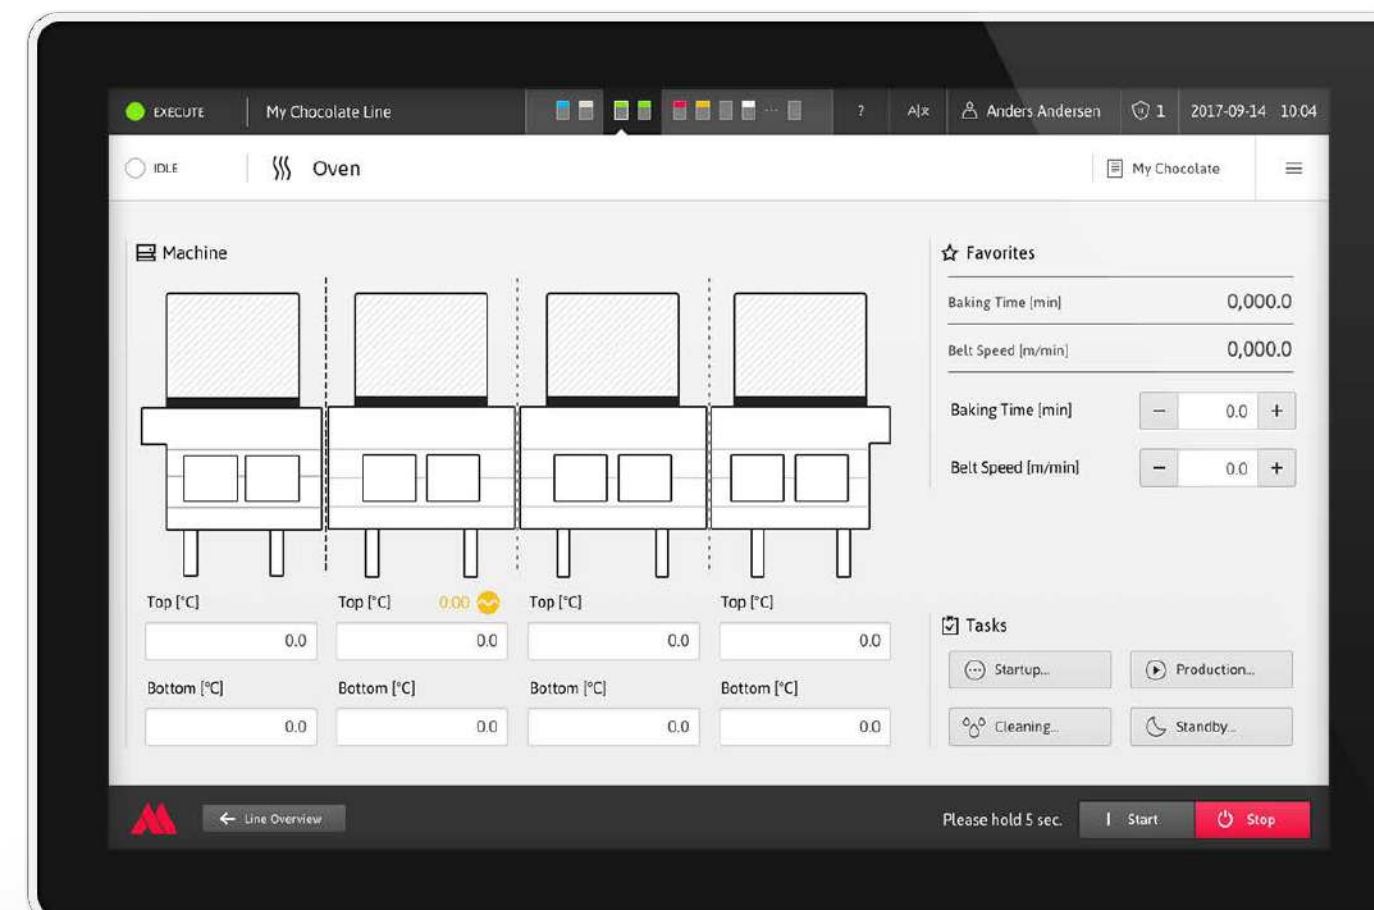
EXECUTE My Chocolate Line ? A|x Anders Andersen 1 2017-09-14 10:04

IDLE Oven My Chocolate

Machine

Top [°C] 0.0
Bottom [°C] 0.0

Top [°C] 0.00 0.0
Bottom [°C] 0.0

Top [°C] 0.0
Bottom [°C] 0.0

Top [°C] 0.0
Bottom [°C] 0.0

Favorites

Baking Time [min] 0,000.0
Belt Speed [m/min] 0,000.0
Baking Time [min] − 0.0 +
Belt Speed [m/min] − 0.0 +

Tasks

Startup... Production...
Cleaning... Standby...

Line Overview Please hold 5 sec. Start Stop